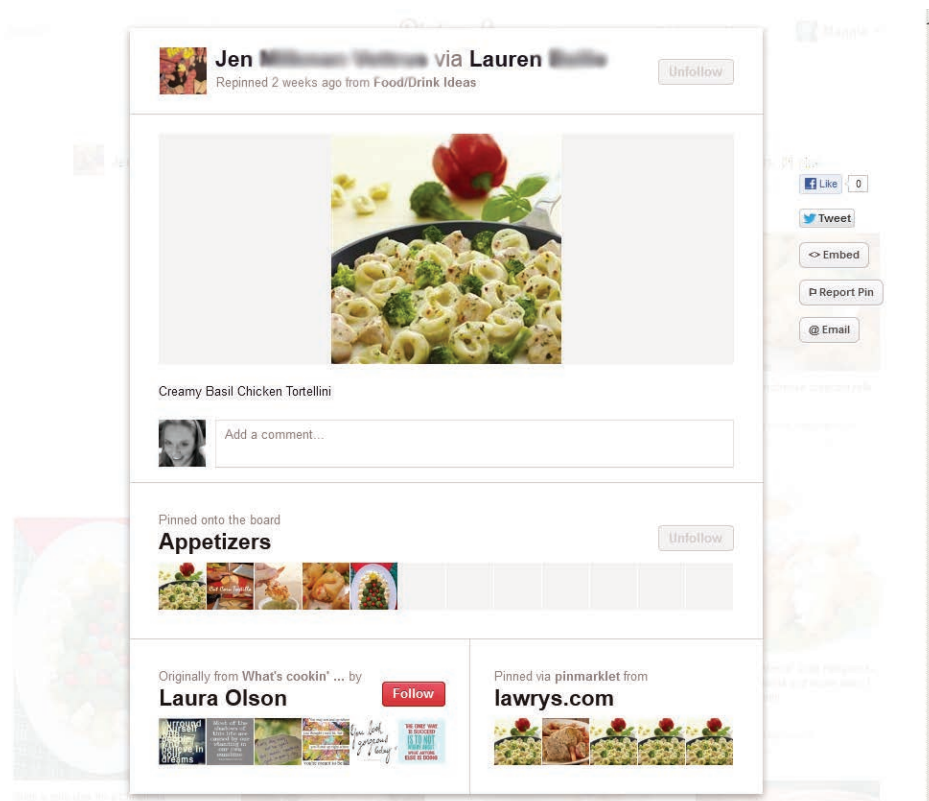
Jen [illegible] via Lauren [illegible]
Repinned 2 weeks ago from Food/Drink Ideas

Unfollow

Like 0
Tweet
<> Embed
Report Pin
@ Email

Creamy Basil Chicken Tortellini

Add a comment...

Pinned onto the board
Appetizers

Unfollow

Originally from What's cookin' ... by
Laura Olson

Follow

Pinned via pinmarklet from
lawrys.com